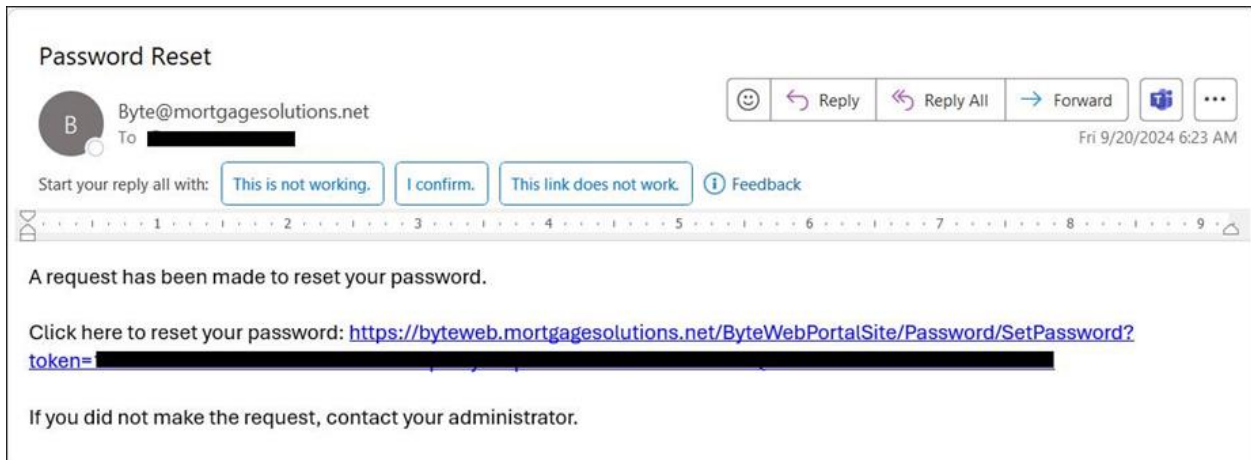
Password Reset

B

Byte@mortgagesolutions.net
To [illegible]

Reply | Reply All | Forward | ...

Fri 9/20/2024 6:23 AM

Start your reply all with: This is not working. | I confirm. | This link does not work. | Feedback

1 · 2 · 3 · 4 · 5 · 6 · 7 · 8 · 9

A request has been made to reset your password.

Click here to reset your password: https://byteweb.mortgagesolutions.net/ByteWebPortalSite/Password/SetPassword?token=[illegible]

If you did not make the request, contact your administrator.